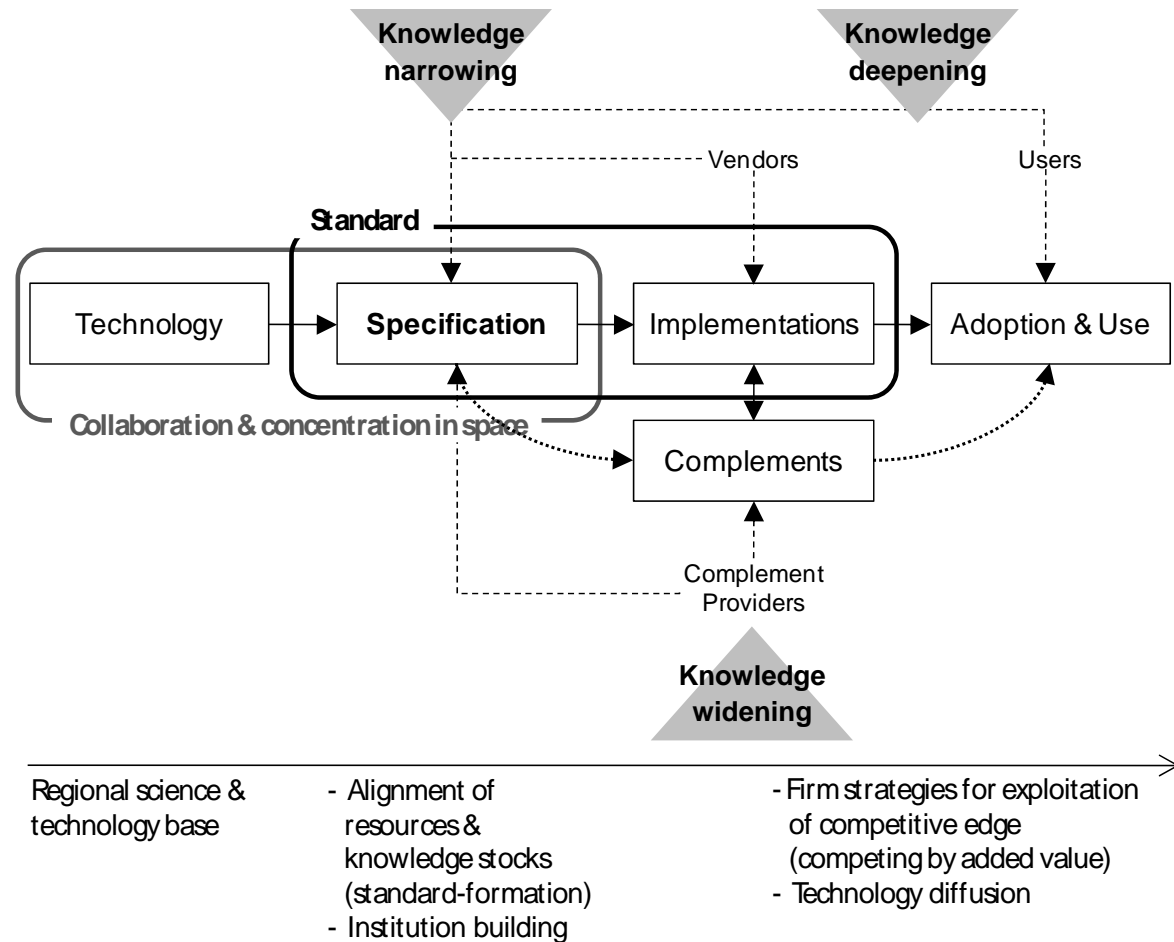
Knowledge narrowing

Knowledge deepening

Vendors

Users

Standard

Technology

Specification

Implementations

Adoption & Use

Collaboration & concentration in space

Complements

Complement Providers

Knowledge widening

Regional science & technology base

- Alignment of resources & knowledge stocks (standard-formation)
- Institution building

- Firm strategies for exploitation of competitive edge (competing by added value)
- Technology diffusion